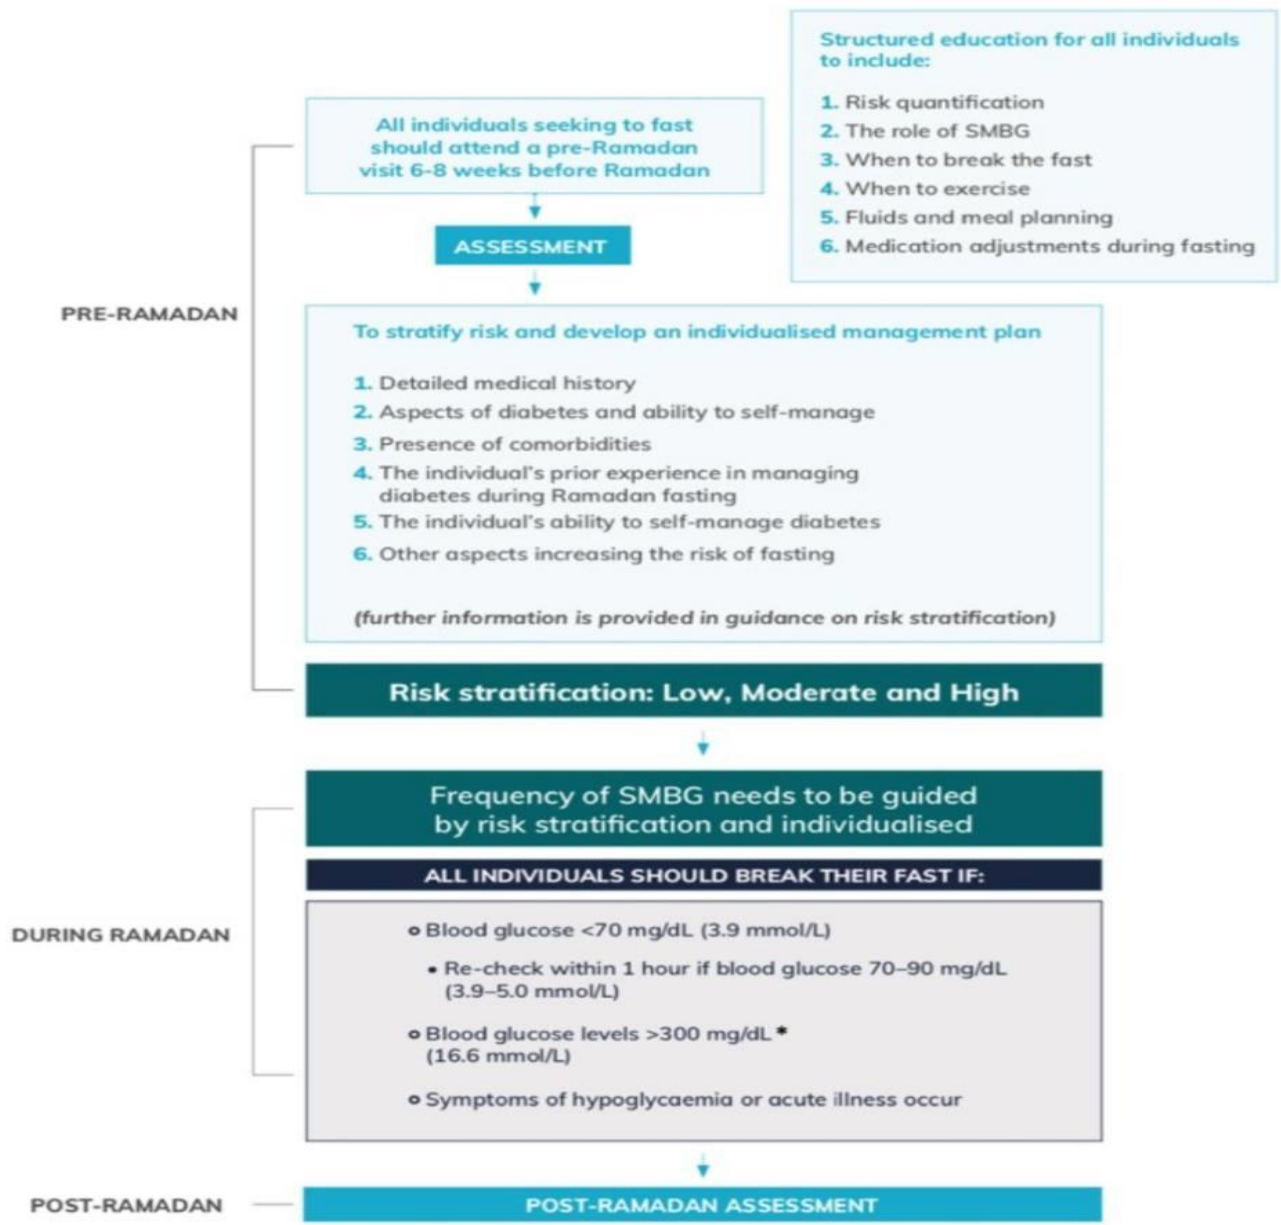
Structured education for all individuals to include:

1. Risk quantification
2. The role of SMBG
3. When to break the fast
4. When to exercise
5. Fluids and meal planning
6. Medication adjustments during fasting

All individuals seeking to fast should attend a pre-Ramadan visit 6-8 weeks before Ramadan

ASSESSMENT

PRE-RAMADAN

To stratify risk and develop an individualised management plan

1. Detailed medical history
2. Aspects of diabetes and ability to self-manage
3. Presence of comorbidities
4. The individual's prior experience in managing diabetes during Ramadan fasting
5. The individual's ability to self-manage diabetes
6. Other aspects increasing the risk of fasting

(further information is provided in guidance on risk stratification)

Risk stratification: Low, Moderate and High

Frequency of SMBG needs to be guided by risk stratification and individualised

ALL INDIVIDUALS SHOULD BREAK THEIR FAST IF:

DURING RAMADAN

Blood glucose <70 mg/dL (3.9 mmol/L)

Re-check within 1 hour if blood glucose 70–90 mg/dL (3.9–5.0 mmol/L)

Blood glucose levels >300 mg/dL * (16.6 mmol/L)

Symptoms of hypoglycaemia or acute illness occur

POST-RAMADAN

POST-RAMADAN ASSESSMENT